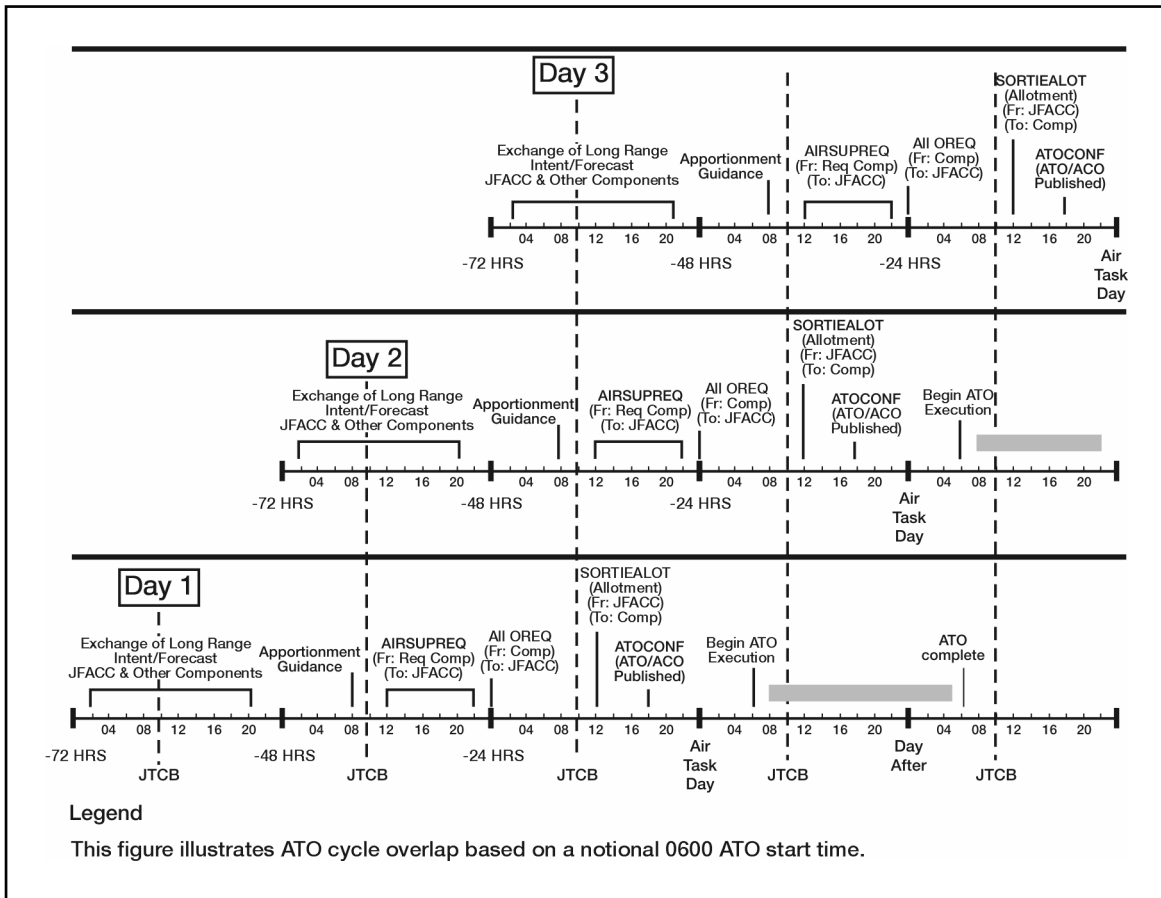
Day 3

Exchange of Long Range Intent/Forecast JFACC & Other Components

Apportionment Guidance

AIRSUPREQ (Fr: Req Comp) (To: JFACC)

All OREQ (Fr: Comp) (To: JFACC)

SORTIEALOT (Allotment) (Fr: JFACC) (To: Comp)

ATOCONF (ATO/ACO Published)

04 08 12 16 20 04 08 12 16 20 04 08 12 16 20

-72 HRS -48 HRS -24 HRS Air Task Day

Day 2

Exchange of Long Range Intent/Forecast JFACC & Other Components

Apportionment Guidance

AIRSUPREQ (Fr: Req Comp) (To: JFACC)

All OREQ (Fr: Comp) (To: JFACC)

SORTIEALOT (Allotment) (Fr: JFACC) (To: Comp)

ATOCONF (ATO/ACO Published)

Begin ATO Execution

04 08 12 16 20 04 08 12 16 20 04 08 12 16 20 04 08 12 16 20

-72 HRS -48 HRS -24 HRS Air Task Day

Day 1

Exchange of Long Range Intent/Forecast JFACC & Other Components

Apportionment Guidance

AIRSUPREQ (Fr: Req Comp) (To: JFACC)

All OREQ (Fr: Comp) (To: JFACC)

SORTIEALOT (Allotment) (Fr: JFACC) (To: Comp)

ATOCONF (ATO/ACO Published)

Begin ATO Execution

ATO complete

04 08 12 16 20 04 08 12 16 20 04 08 12 16 20 04 08 12 16 20 04 08 12 16 20

-72 HRS JTCB -48 HRS JTCB -24 HRS JTCB Air Task Day JTCB Day After JTCB

Legend

This figure illustrates ATO cycle overlap based on a notional 0600 ATO start time.